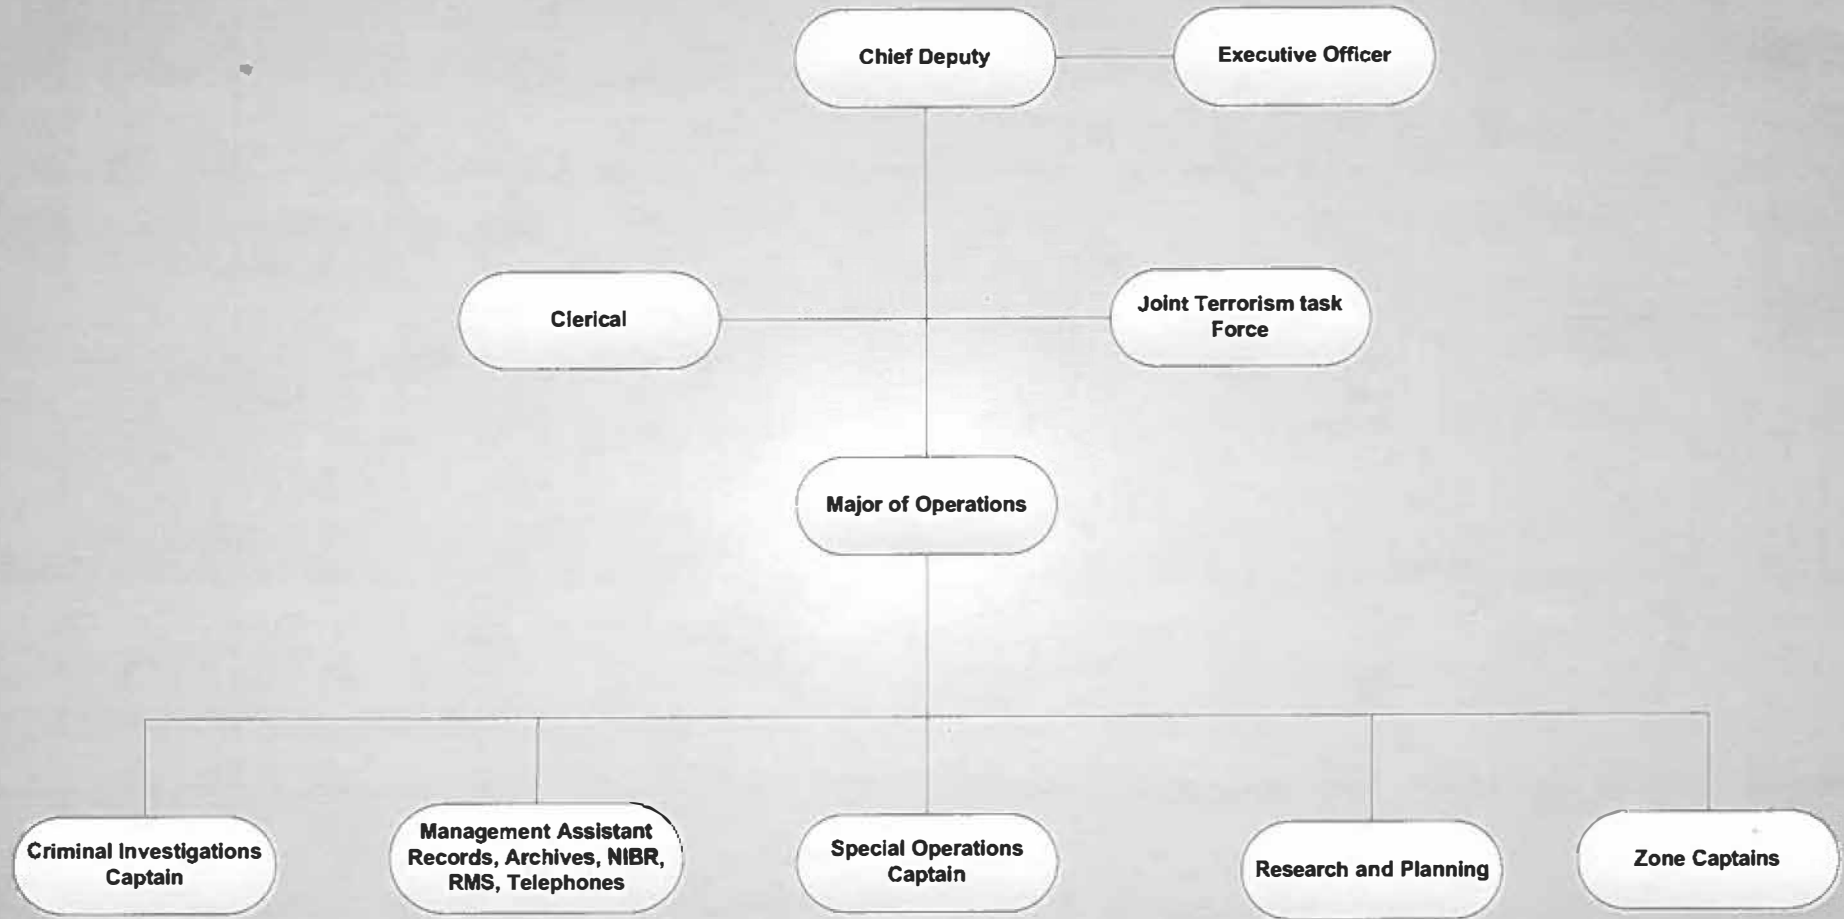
Chief Deputy

Executive Officer

Clerical

Joint Terrorism task Force

Major of Operations

Criminal Investigations Captain

Management Assistant Records, Archives, NIBR, RMS, Telephones

Special Operations Captain

Research and Planning

Zone Captains